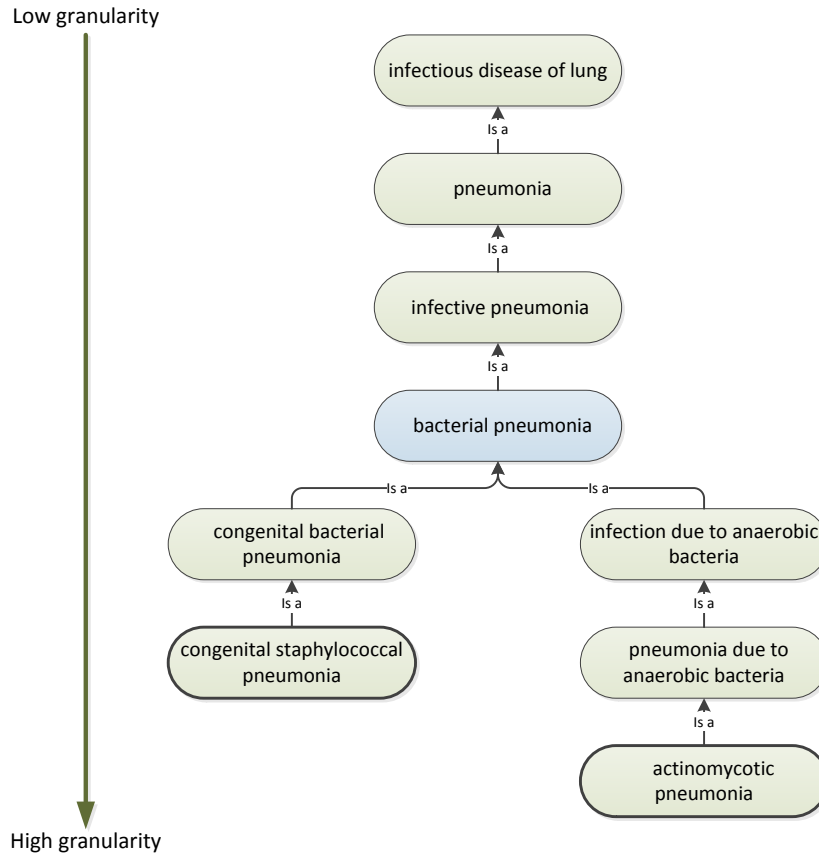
Low granularity

infectious disease of lung

Is a

pneumonia

Is a

infective pneumonia

Is a

bacterial pneumonia

Is a

Is a

congenital bacterial pneumonia

Is a

congenital staphylococcal pneumonia

infection due to anaerobic bacteria

Is a

pneumonia due to anaerobic bacteria

Is a

actinomycotic pneumonia

High granularity